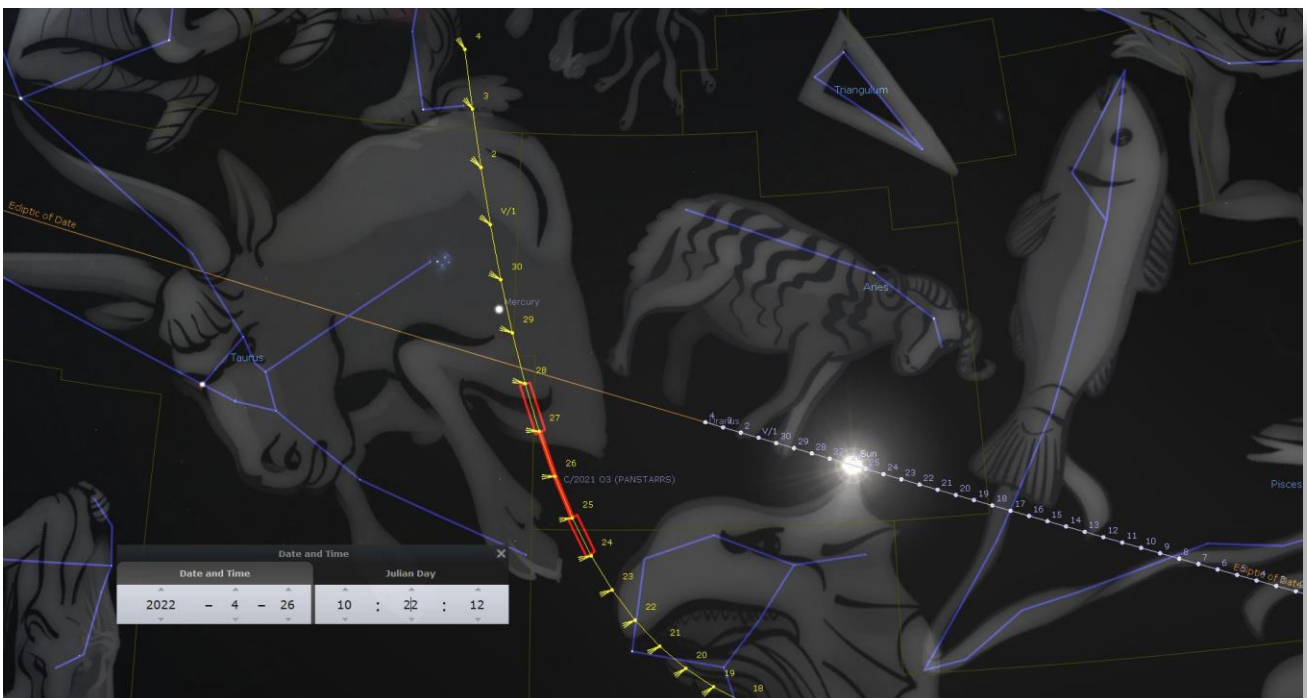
4
3
2
V/1
30
Mercury
29
28
27
26
C/2021 O3 (PANSTARRS)
25
24
23
22
21
20
19
18
Triangulum
Ecliptic of Date
Taurus
Aries
Uranus
4 3 2 V/1 30 29 28
Sun
24 23 22 21 20 19 18 17 16 15 14 13 12 11 10 9 8 7 6
Ecliptic of Date
Pisces
Date and Time
Date and Time
Julian Day
2022 – 4 – 26
10 : 22 : 12